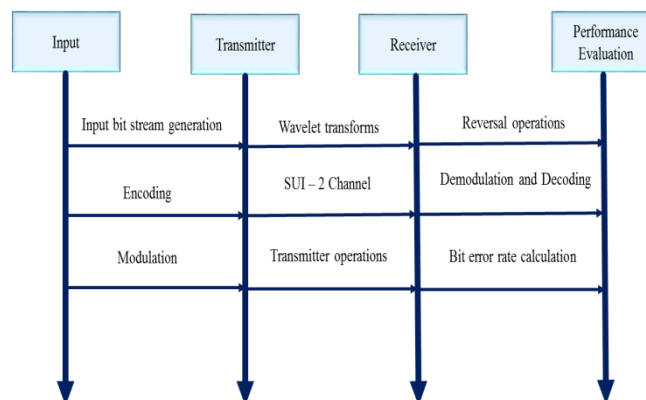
Input

Transmitter

Receiver

Performance Evaluation

Input bit stream generation

Wavelet transforms

Reversal operations

Encoding

SUI – 2 Channel

Demodulation and Decoding

Modulation

Transmitter operations

Bit error rate calculation